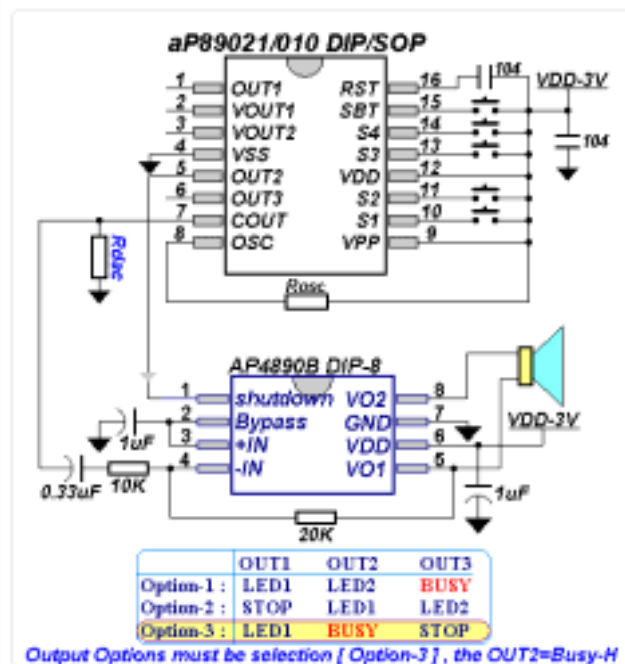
aP89021/010 DIP/SOP

1 OUT1
2 VOUT1
3 VOUT2
4 VSS
5 OUT2
6 OUT3
7 COUT
8 OSC
RST 16
SBT 15
S4 14
S3 13
VDD 12
S2 11
S1 10
VPP 9
104
VDD-3V
104
Rdac
Rosc

AP4890B DIP-8
1 shutdown
2 Bypass
3 +IN
4 -IN
VO2 8
GND 7
VDD 6
VO1 5
VDD-3V
1uF
0.33uF
10K
1uF
20K

| | OUT1 | OUT2 | OUT3 |
|---|---|---|---|
| Option-1 : | LED1 | LED2 | BUSY |
| Option-2 : | STOP | LED1 | LED2 |
| Option-3 : | LED1 | BUSY | STOP |

Output Options must be selection [ Option-3 ] , the OUT2=Busy-H